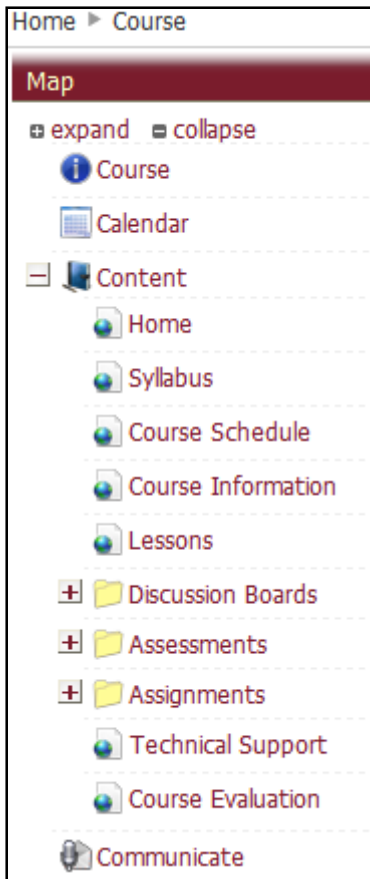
Home ▸ Course

Map

expand collapse

Course

Calendar

Content

Home

Syllabus

Course Schedule

Course Information

Lessons

Discussion Boards

Assessments

Assignments

Technical Support

Course Evaluation

Communicate